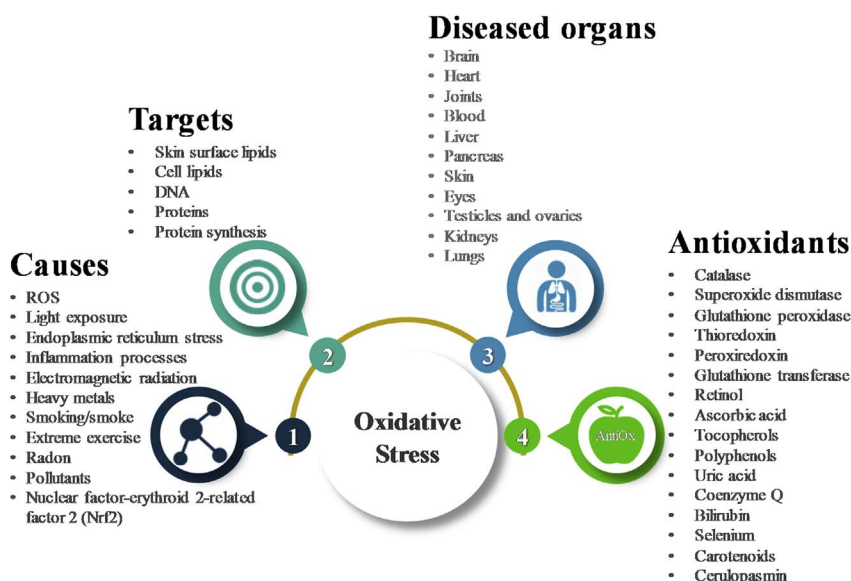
Diseased organs
- Brain
- Heart
- Joints
- Blood
- Liver
- Pancreas
- Skin
- Eyes
- Testicles and ovaries
- Kidneys
- Lungs

Targets
- Skin surface lipids
- Cell lipids
- DNA
- Proteins
- Protein synthesis

Causes
- ROS
- Light exposure
- Endoplasmic reticulum stress
- Inflammation processes
- Electromagnetic radiation
- Heavy metals
- Smoking/smoke
- Extreme exercise
- Radon
- Pollutants
- Nuclear factor-erythroid 2-related factor 2 (Nrf2)

Antioxidants
- Catalase
- Superoxide dismutase
- Glutathione peroxidase
- Thioredoxin
- Peroxiredoxin
- Glutathione transferase
- Retinol
- Ascorbic acid
- Tocopherols
- Polyphenols
- Uric acid
- Coenzyme Q
- Bilirubin
- Selenium
- Carotenoids
- Ceruloplasmin

2

3

1

Oxidative Stress

4

AntiOx